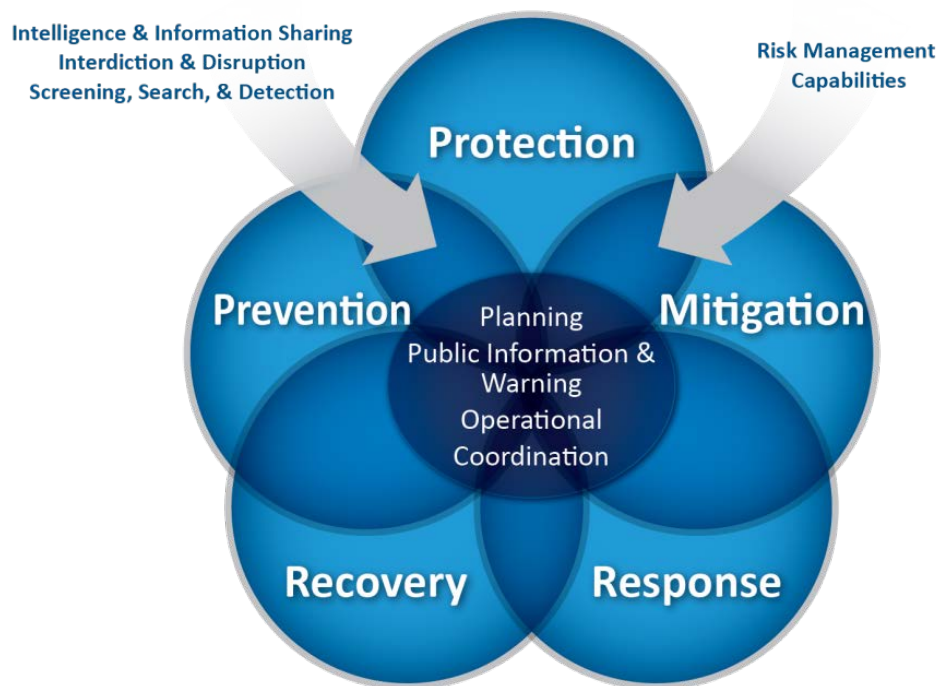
Intelligence & Information Sharing
Interdiction & Disruption
Screening, Search, & Detection

Risk Management
Capabilities

Protection

Prevention

Mitigation

Planning
Public Information &
Warning
Operational
Coordination

Recovery

Response